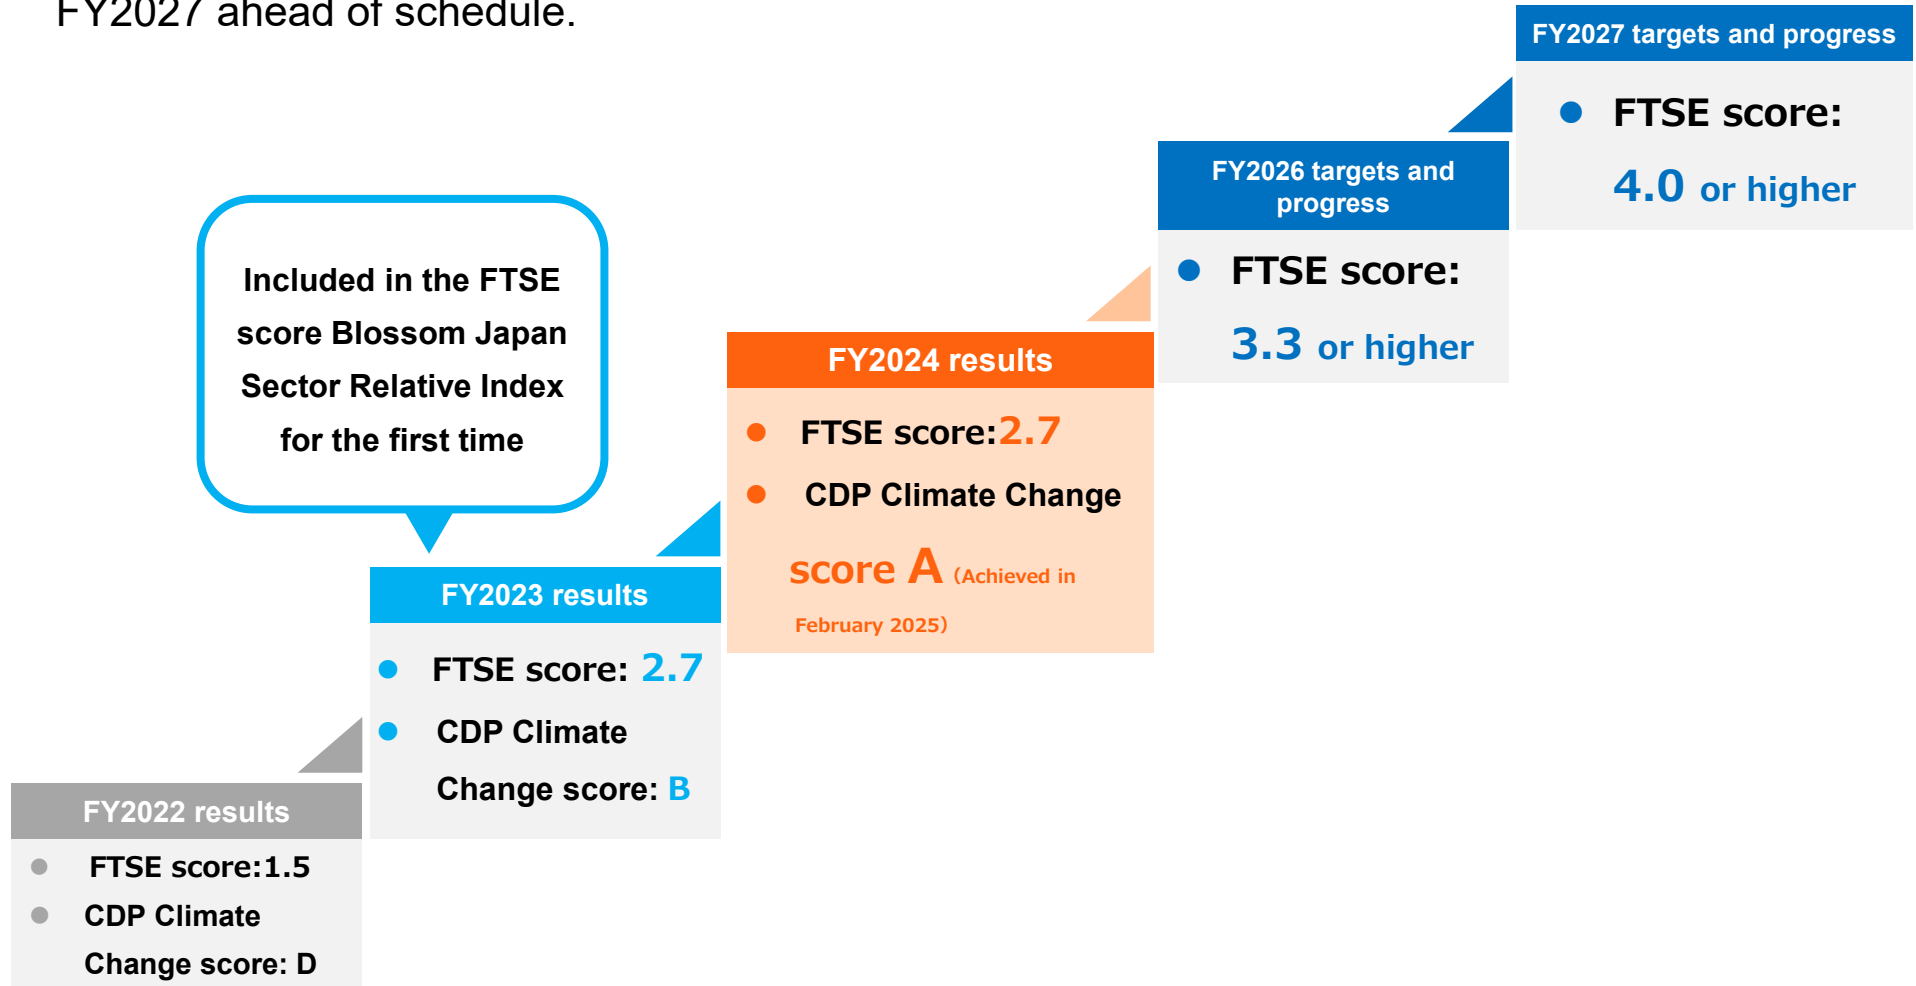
FY2027 ahead of schedule.

FY2027 targets and progress

FTSE score: 4.0 or higher

FY2026 targets and progress

FTSE score: 3.3 or higher

Included in the FTSE score Blossom Japan Sector Relative Index for the first time

FY2024 results

FTSE score:2.7

CDP Climate Change score A (Achieved in February 2025)

FY2023 results

FTSE score: 2.7

CDP Climate Change score: B

FY2022 results

FTSE score:1.5

CDP Climate Change score: D